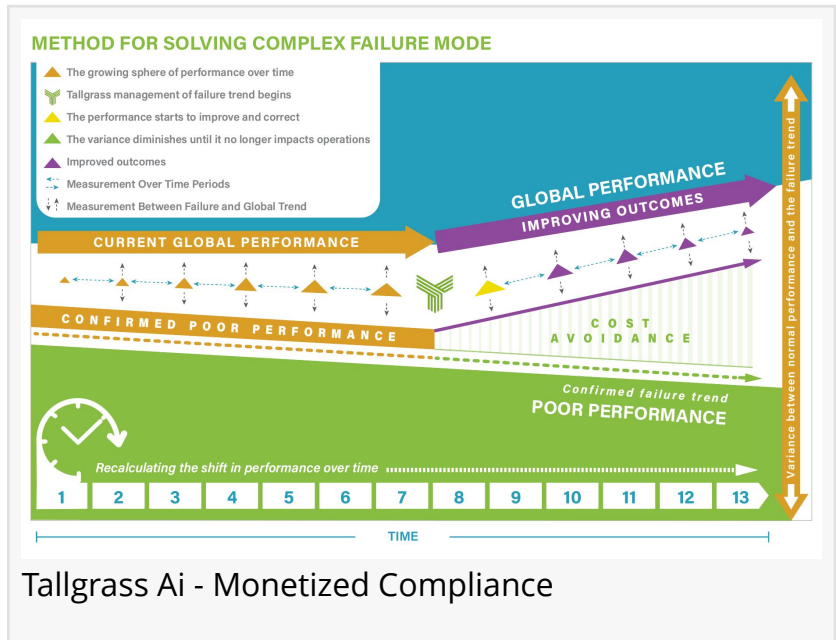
METHOD FOR SOLVING COMPLEX FAILURE MODE

The growing sphere of performance over time
Tallgrass management of failure trend begins
The performance starts to improve and correct
The variance diminishes until it no longer impacts operations
Improved outcomes
Measurement Over Time Periods
Measurement Between Failure and Global Trend

GLOBAL PERFORMANCE
IMPROVING OUTCOMES
CURRENT GLOBAL PERFORMANCE
CONFIRMED POOR PERFORMANCE
COST AVOIDANCE
Confirmed failure trend
POOR PERFORMANCE

Recalculating the shift in performance over time

| 1 | 2 | 3 | 4 | 5 | 6 | 7 | 8 | 9 | 10 | 11 | 12 | 13 |
|---|---|---|---|---|---|---|---|---|---|---|---|---|

TIME

Variance between normal performance and the failure trend

Tallgrass Ai - Monetized Compliance